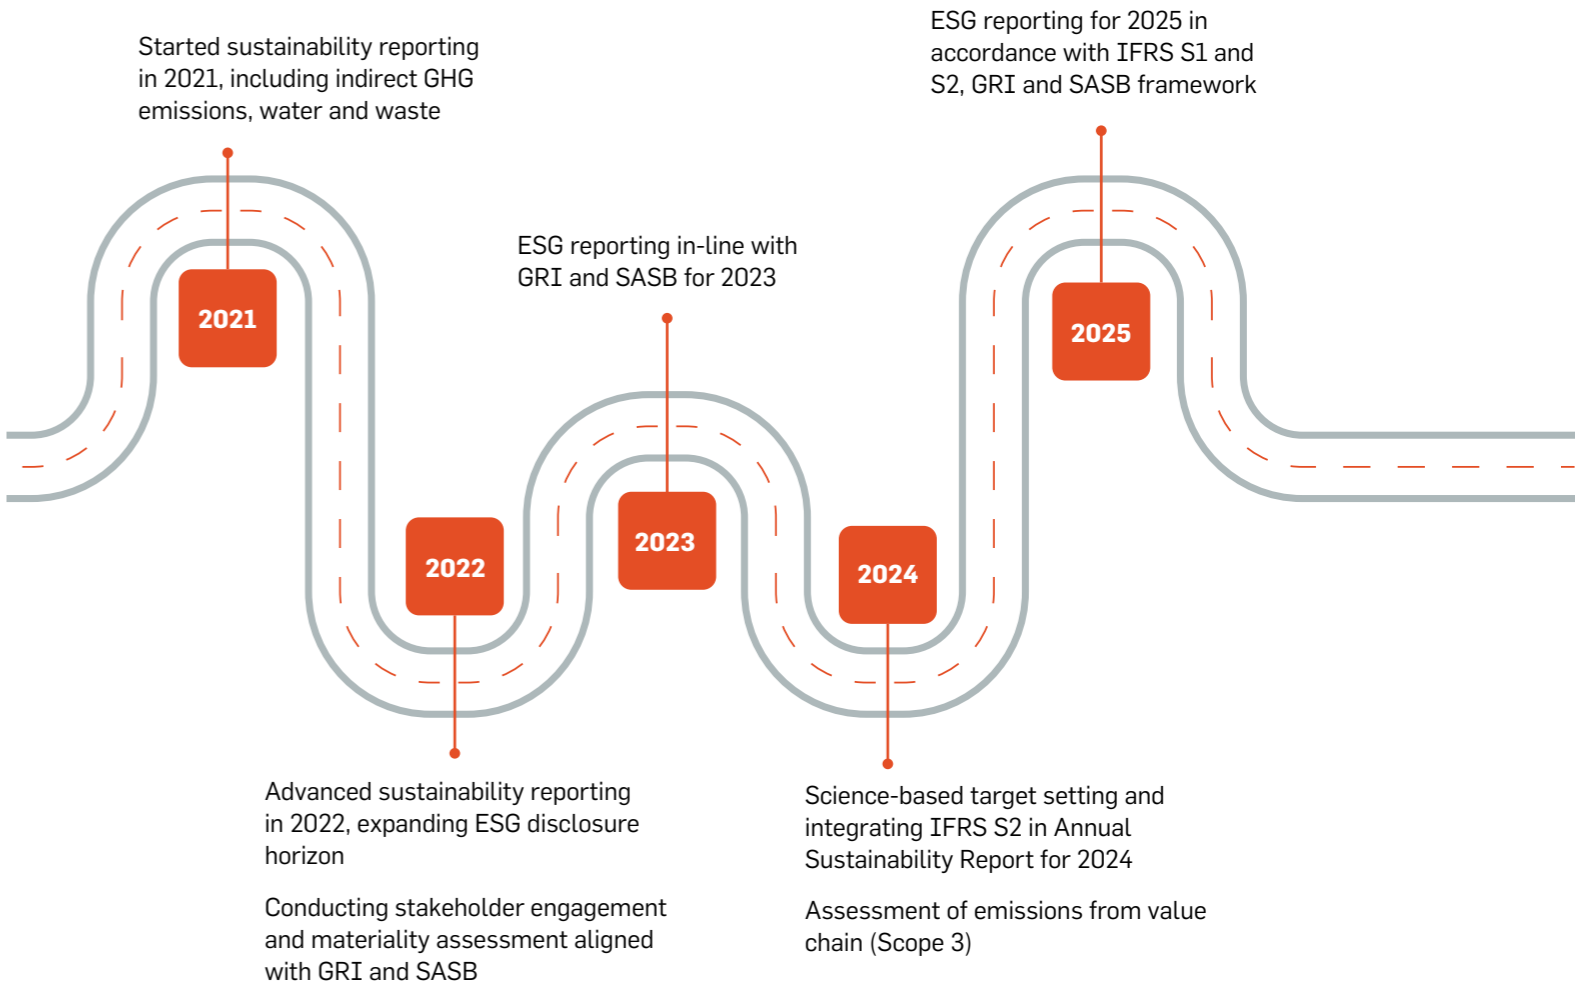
ESG reporting for 2025 in accordance with IFRS S1 and S2, GRI and SASB framework

Started sustainability reporting in 2021, including indirect GHG emissions, water and waste

2021

ESG reporting in-line with GRI and SASB for 2023

2025

2022

2023

2024

Advanced sustainability reporting in 2022, expanding ESG disclosure horizon

Conducting stakeholder engagement and materiality assessment aligned with GRI and SASB

Science-based target setting and integrating IFRS S2 in Annual Sustainability Report for 2024

Assessment of emissions from value chain (Scope 3)